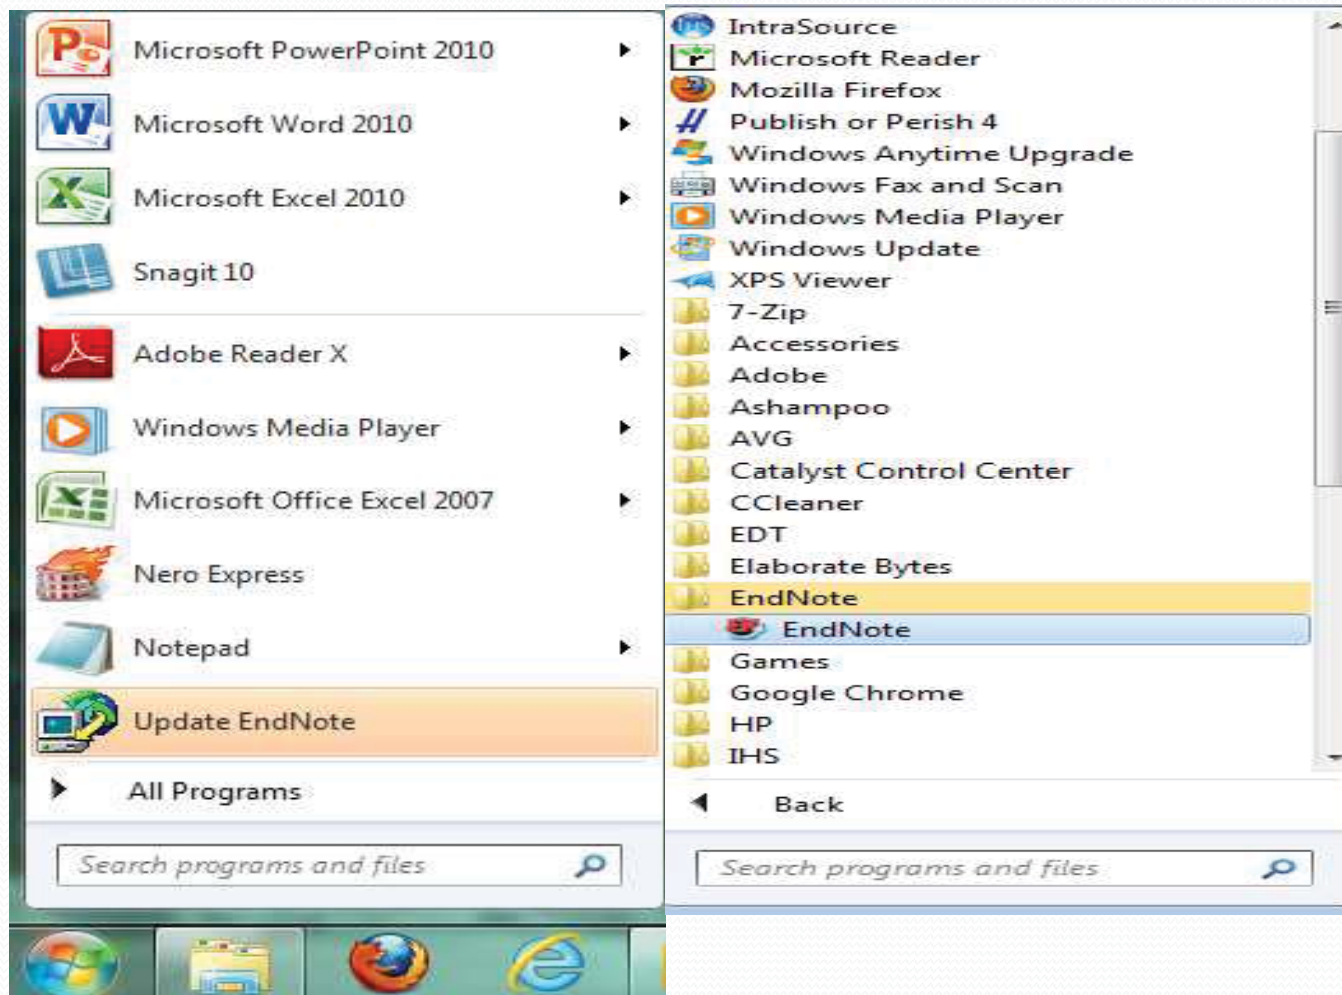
Microsoft PowerPoint 2010
Microsoft Word 2010
Microsoft Excel 2010
Snagit 10
Adobe Reader X
Windows Media Player
Microsoft Office Excel 2007
Nero Express
Notepad
Update EndNote
All Programs
Search programs and files

IntraSource
Microsoft Reader
Mozilla Firefox
Publish or Perish 4
Windows Anytime Upgrade
Windows Fax and Scan
Windows Media Player
Windows Update
XPS Viewer
7-Zip
Accessories
Adobe
Ashampoo
AVG
Catalyst Control Center
CCleaner
EDT
Elaborate Bytes
EndNote
EndNote
Games
Google Chrome
HP
IHS
Back
Search programs and files